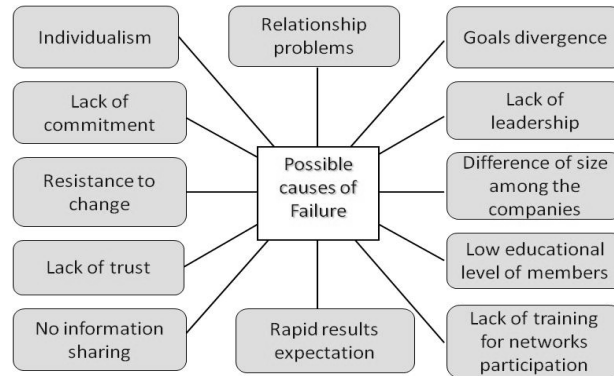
Relationship problems

Individualism

Goals divergence

Lack of commitment

Lack of leadership

Possible causes of Failure

Resistance to change

Difference of size among the companies

Lack of trust

Low educational level of members

No information sharing

Rapid results expectation

Lack of training for networks participation